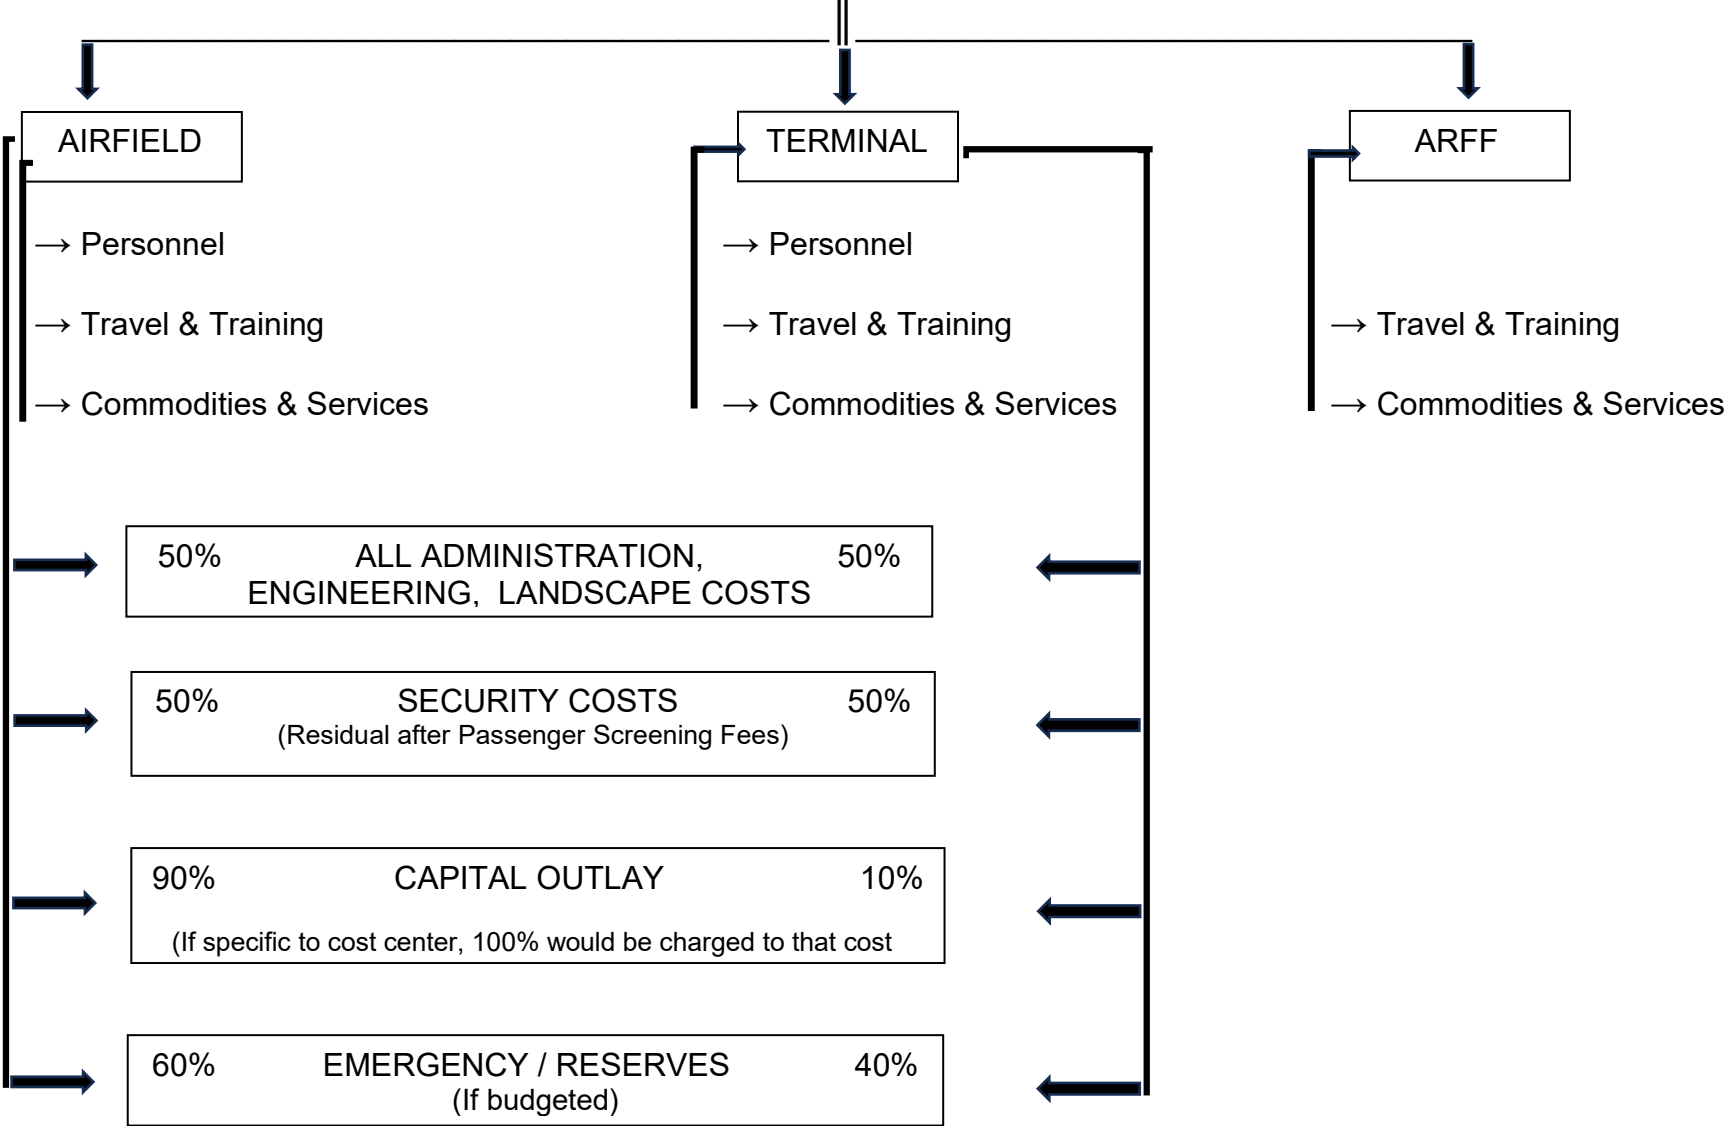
AIRFIELD

→ Personnel

→ Travel & Training

→ Commodities & Services

TERMINAL

→ Personnel

→ Travel & Training

→ Commodities & Services

ARFF

→ Travel & Training

→ Commodities & Services

50% ALL ADMINISTRATION, ENGINEERING, LANDSCAPE COSTS 50%

50% SECURITY COSTS 50%
(Residual after Passenger Screening Fees)

90% CAPITAL OUTLAY 10%
(If specific to cost center, 100% would be charged to that cost

60% EMERGENCY / RESERVES 40%
(If budgeted)